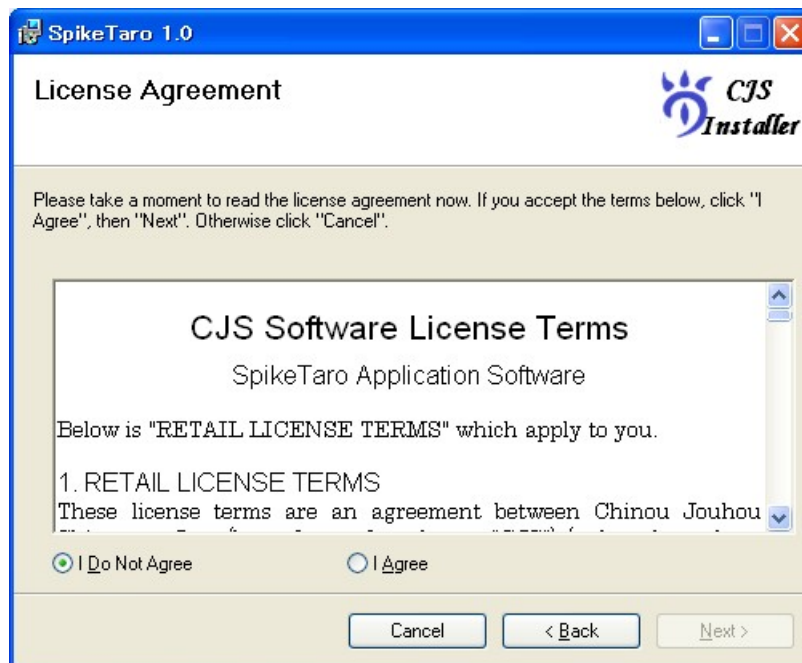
SpikeTaro 1.0

License Agreement

CJS Installer

Please take a moment to read the license agreement now. If you accept the terms below, click "I Agree", then "Next". Otherwise click "Cancel".

CJS Software License Terms

SpikeTaro Application Software

Below is "RETAIL LICENSE TERMS" which apply to you.

1. RETAIL LICENSE TERMS

These license terms are an agreement between Chinou Jouhou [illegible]

I Do Not Agree

I Agree

Cancel

< Back

Next >